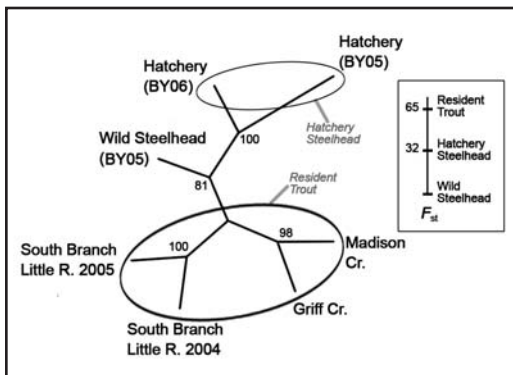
Hatchery (BY06)

Hatchery (BY05)

Hatchery Steelhead

100

Wild Steelhead (BY05)

81

Resident Trout

South Branch Little R. 2005

100

98

Madison Cr.

Griff Cr.

South Branch Little R. 2004

65 Resident Trout

32 Hatchery Steelhead

Wild Steelhead

$F_{st}$